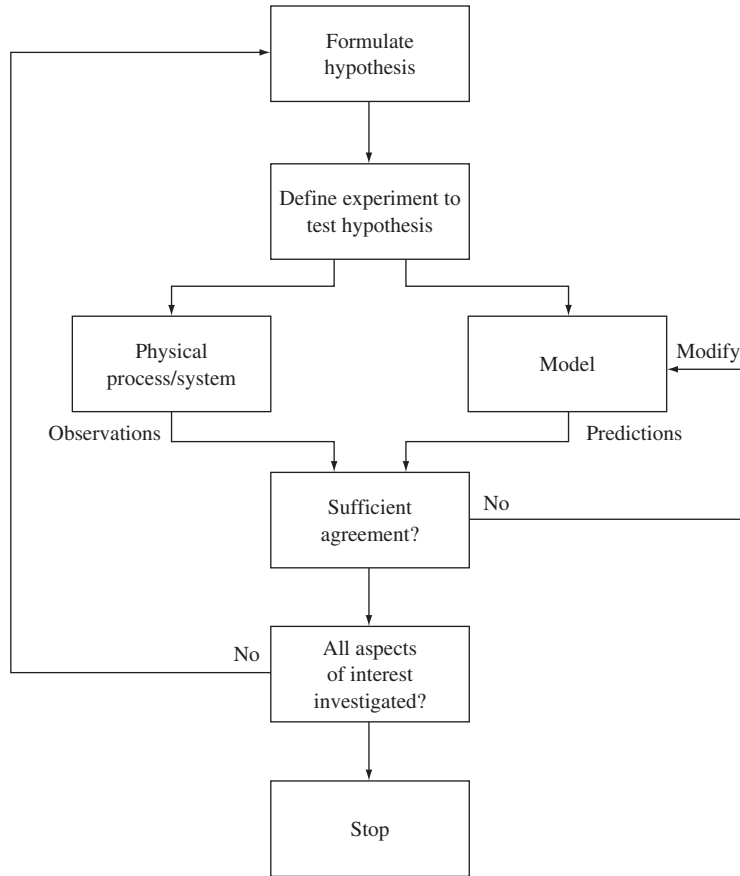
Formulate hypothesis

Define experiment to test hypothesis

Physical process/system

Model

Modify

Observations

Predictions

Sufficient agreement?

No

All aspects of interest investigated?

No

Stop